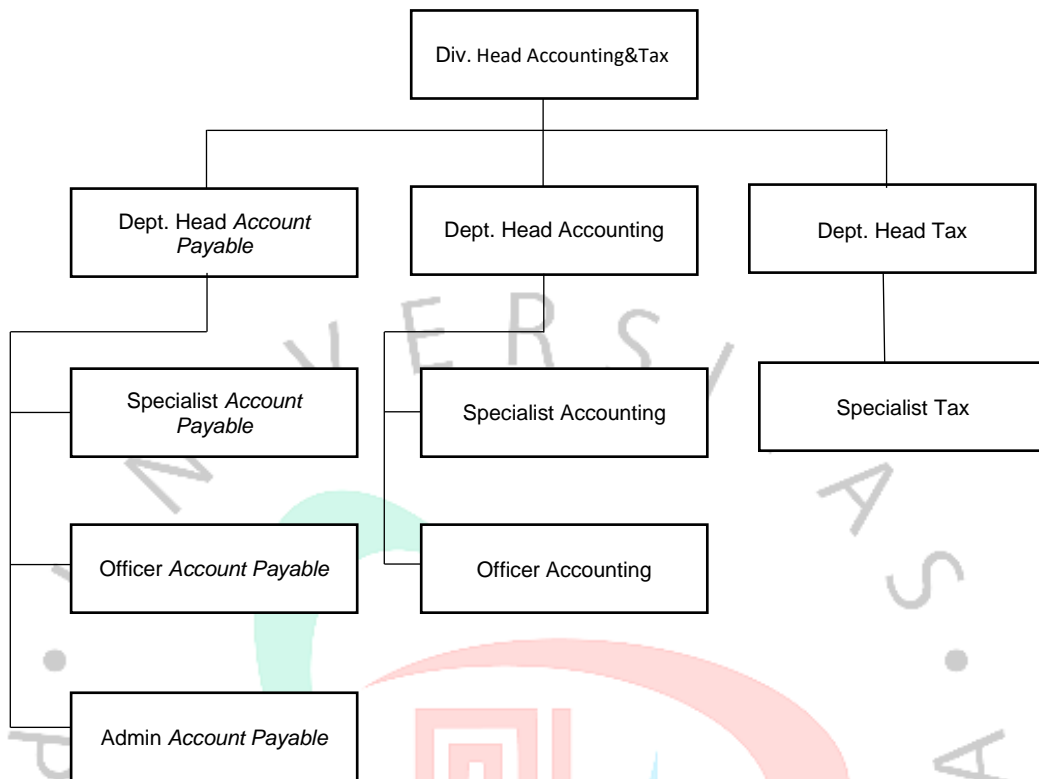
Div. Head Accounting&Tax

Dept. Head *Account Payable*

Dept. Head Accounting

Dept. Head Tax

Specialist *Account Payable*

Specialist Accounting

Specialist Tax

Officer *Account Payable*

Officer Accounting

Admin *Account Payable*